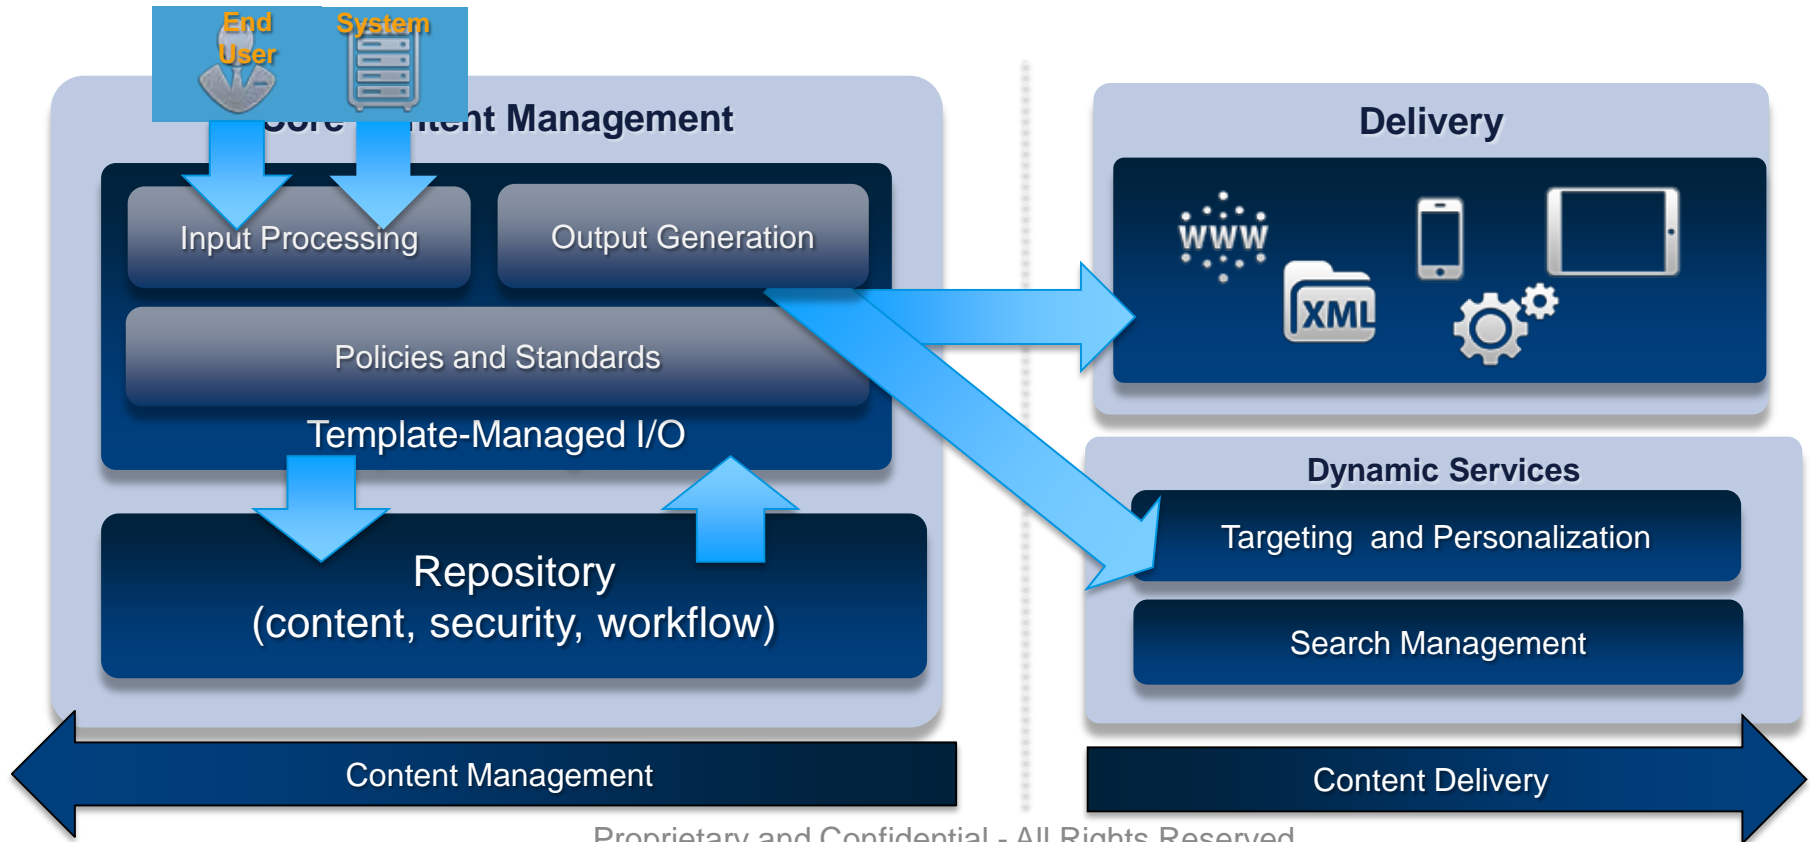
End User

System

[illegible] Management

Input Processing

Output Generation

Policies and Standards

Template-Managed I/O

Repository
(content, security, workflow)

Delivery

WWW

XML

Dynamic Services

Targeting and Personalization

Search Management

Content Management

Content Delivery

Proprietary and Confidential - All Rights Reserved